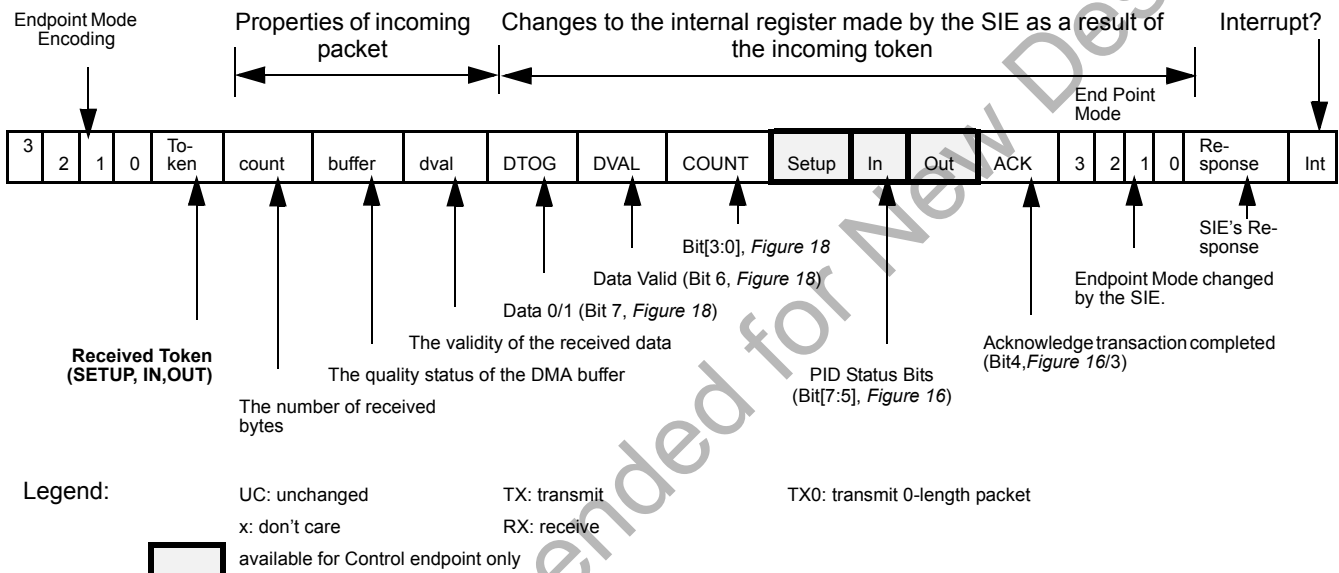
Endpoint Mode Encoding

Properties of incoming packet

Changes to the internal register made by the SIE as a result of the incoming token

Interrupt?

End Point Mode

| 3 | 2 | 1 | 0 | Token | count | buffer | dval | DTOG | DVAL | COUNT | Setup | In | Out | ACK | 3 | 2 | 1 | 0 | Response | Int |
|---|---|---|---|---|---|---|---|---|---|---|---|---|---|---|---|---|---|---|---|---|

SIE's Response

Bit[3:0], *Figure 18*

Data Valid (Bit 6, *Figure 18*)

Endpoint Mode changed by the SIE.

Data 0/1 (Bit 7, *Figure 18*)

The validity of the received data

Acknowledge transaction completed (Bit4,*Figure 16*/3)

**Received Token (SETUP, IN,OUT)**

The quality status of the DMA buffer

PID Status Bits (Bit[7:5], *Figure 16*)

The number of received bytes

Legend:

UC: unchanged

TX: transmit

TX0: transmit 0-length packet

x: don't care

RX: receive

available for Control endpoint only

Not Recommended for New Designs